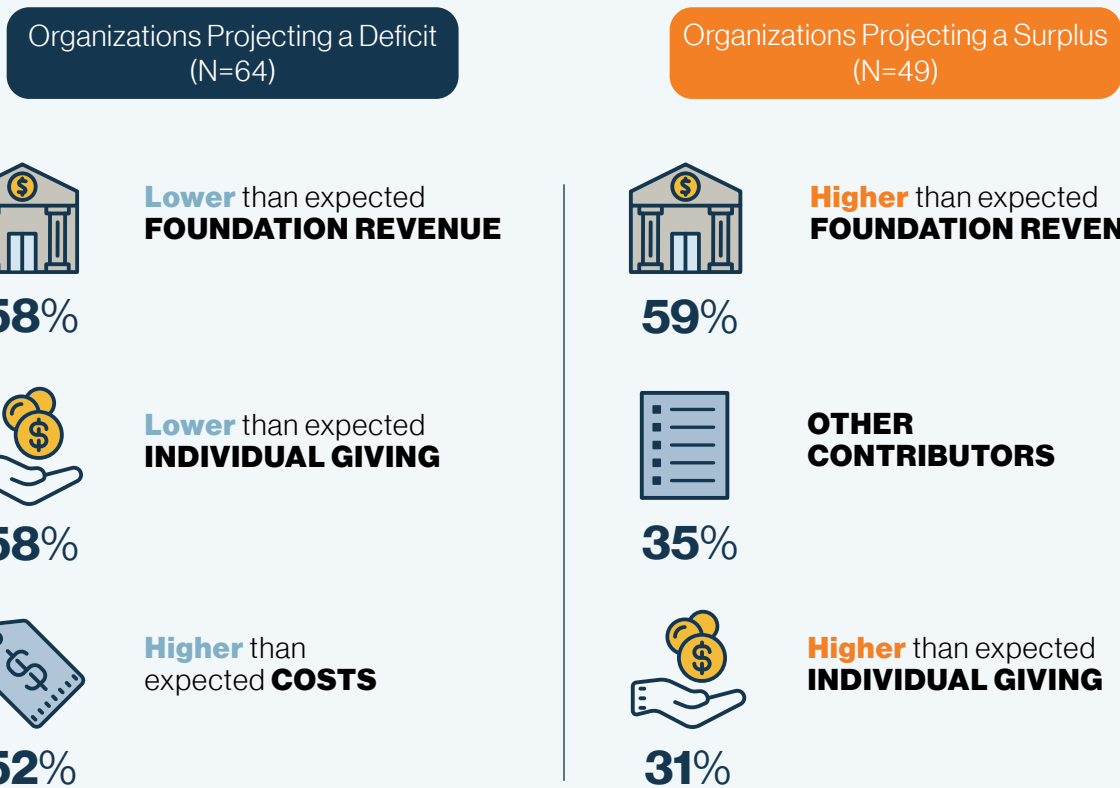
Organizations Projecting a Deficit (N=64)

Lower than expected FOUNDATION REVENUE

58%

Lower than expected INDIVIDUAL GIVING

58%

Higher than expected COSTS

52%

Organizations Projecting a Surplus (N=49)

Higher than expected FOUNDATION REVEN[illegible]

59%

OTHER CONTRIBUTORS

35%

Higher than expected INDIVIDUAL GIVING

31%